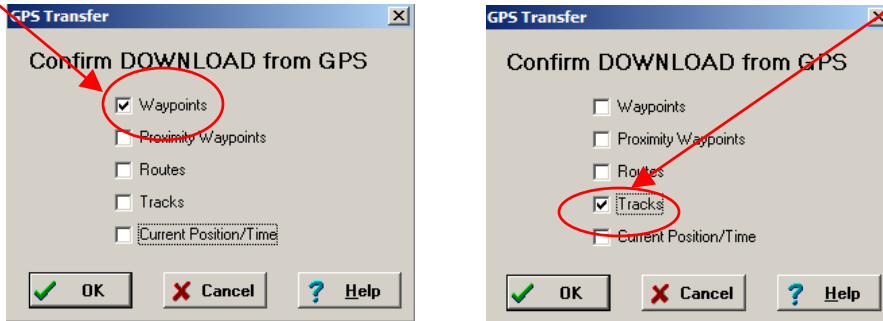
GPS Transfer

Confirm DOWNLOAD from GPS

Waypoints

Proximity Waypoints

Routes

Tracks

Current Position/Time

OK

Cancel

Help

GPS Transfer

Confirm DOWNLOAD from GPS

Waypoints

Proximity Waypoints

Routes

Tracks

Current Position/Time

OK

Cancel

Help